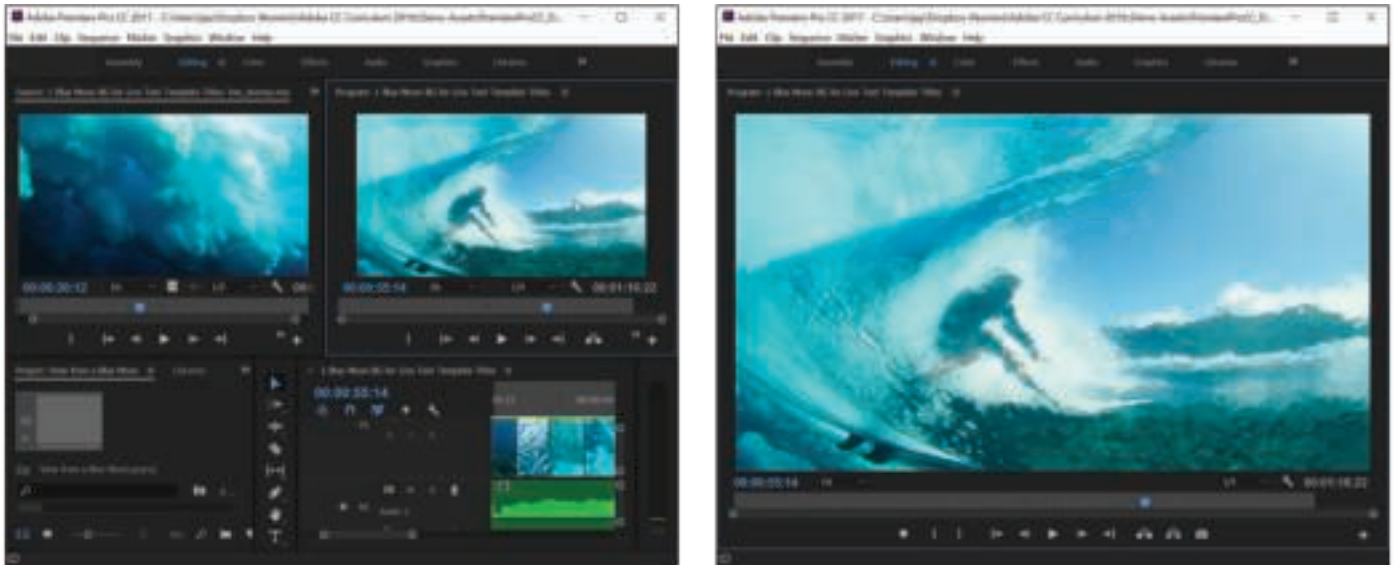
Adobe Premiere Pro CC 2017 - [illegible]

File Edit Clip Sequence Marker Graphics Window Help

Assembly Editing Color Effects Audio Graphics Libraries

Source: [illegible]

Program: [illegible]

00:00:30:12

00:00:55:14

00:01:16:22

Project: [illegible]

Libraries

00:00:55:14

Adobe Premiere Pro CC 2017 - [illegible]

File Edit Clip Sequence Marker Graphics Window Help

Assembly Editing Color Effects Audio Graphics Libraries

Program: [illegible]

00:00:55:14

00:01:16:22